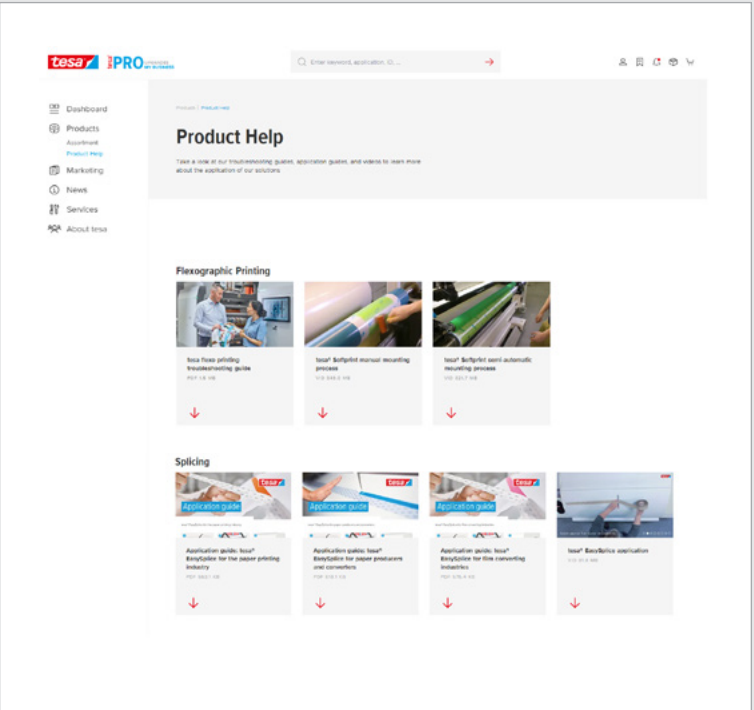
tesa PRO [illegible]

Enter keyword, application, ID...

Dashboard
Products
Assortment
Product Help
Marketing
News
Services
About tesa

Products | Product Help

Product Help

Take a look at our troubleshooting guides, application guides, and videos to learn more about the application of our solutions

Flexographic Printing

tesa flexo printing troubleshooting guide
PDF 1.8 MB

tesa® Softprint manual mounting process
VID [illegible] MB

tesa® Softprint semi-automatic mounting process
VID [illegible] MB

Splicing

tesa Application guide
Application guide: tesa® EasySplice for the paper printing industry
PDF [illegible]

tesa Application guide
Application guide: tesa® EasySplice for paper producers and converters
PDF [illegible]

tesa Application guide
Application guide: tesa® EasySplice for film converting industries
PDF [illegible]

tesa® EasySplice application
VID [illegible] MB